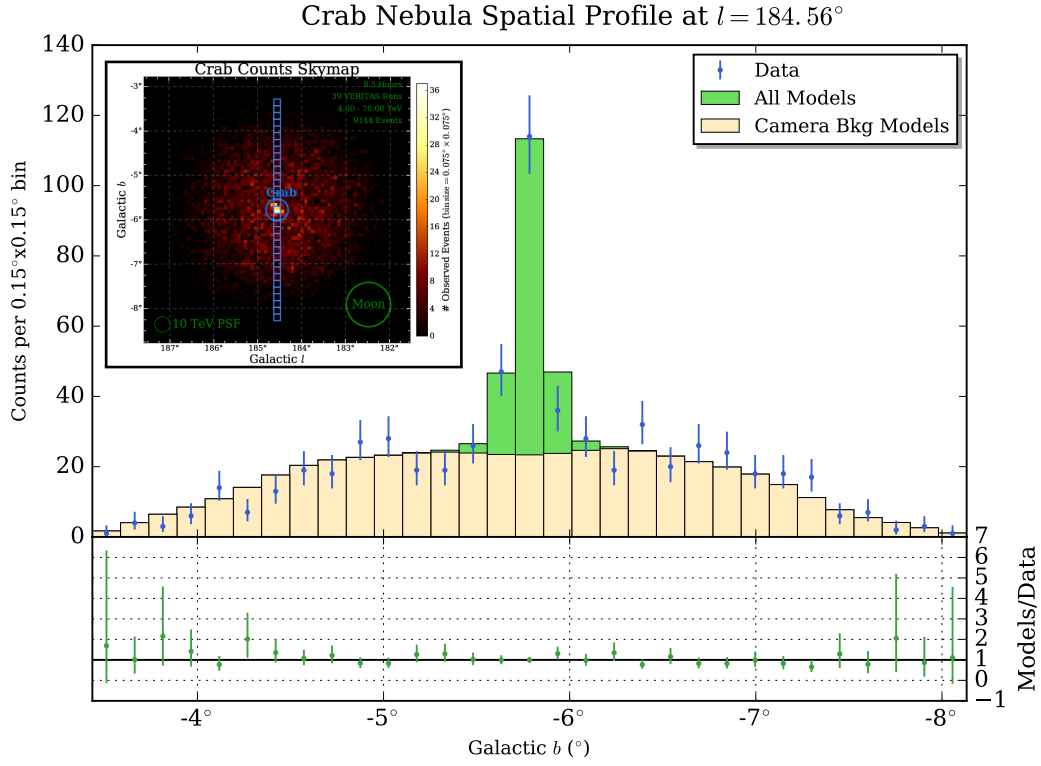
Crab Nebula Spatial Profile at $l = 184.56^{\circ}$

Crab Counts Skymap

9.5 Hours
39 VERITAS Runs
4.00 - 70.00 TeV
9144 Events

Crab

Moon

10 TeV PSF

-3°
-4°
-5°
-6°
-7°
-8°

Galactic $b$

187°
186°
185°
184°
183°
182°

Galactic $l$

0
4
8
12
16
20
24
28
32
36

# Observed Events (bin size = 0.075° × 0.075°)

Data
All Models
Camera Bkg Models

Counts per 0.15°x0.15° bin

0
20
40
60
80
100
120
140

Models/Data

−1
0
1
2
3
4
5
6
7

-4°
-5°
-6°
-7°
-8°

Galactic $b$ (°)